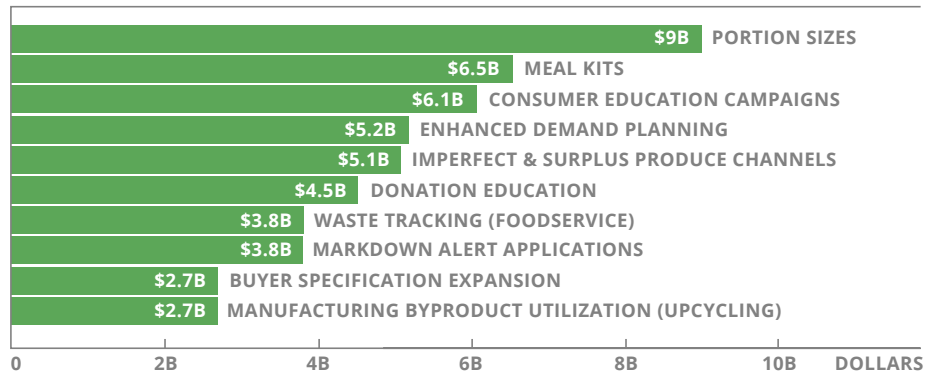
$9B PORTION SIZES
$6.5B MEAL KITS
$6.1B CONSUMER EDUCATION CAMPAIGNS
$5.2B ENHANCED DEMAND PLANNING
$5.1B IMPERFECT & SURPLUS PRODUCE CHANNELS
$4.5B DONATION EDUCATION
$3.8B WASTE TRACKING (FOODSERVICE)
$3.8B MARKDOWN ALERT APPLICATIONS
$2.7B BUYER SPECIFICATION EXPANSION
$2.7B MANUFACTURING BYPRODUCT UTILIZATION (UPCYCLING)

0 2B 4B 6B 8B 10B DOLLARS